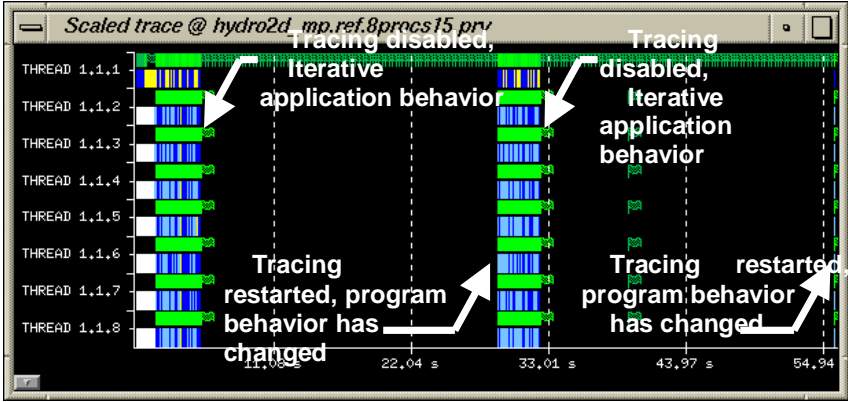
Scaled trace @ hydro2d_mp.ref.8procs15.prv

THREAD 1.1.1
THREAD 1.1.2
THREAD 1.1.3
THREAD 1.1.4
THREAD 1.1.5
THREAD 1.1.6
THREAD 1.1.7
THREAD 1.1.8

Tracing disabled, Iterative application behavior

Tracing disabled, Iterative application behavior

Tracing restarted, program behavior has changed

Tracing restarted, program behavior has changed

11.08 s
22.04 s
33.01 s
43.97 s
54.94